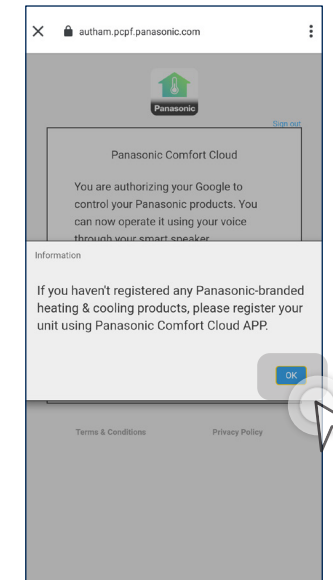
authaam.pcpf.panasonic.com

Panasonic

Sign out

Panasonic Comfort Cloud

You are authorizing your Google to control your Panasonic products. You can now operate it using your voice through your smart speaker.

Information

If you haven't registered any Panasonic-branded heating & cooling products, please register your unit using Panasonic Comfort Cloud APP.

OK

Terms & Conditions

Privacy Policy